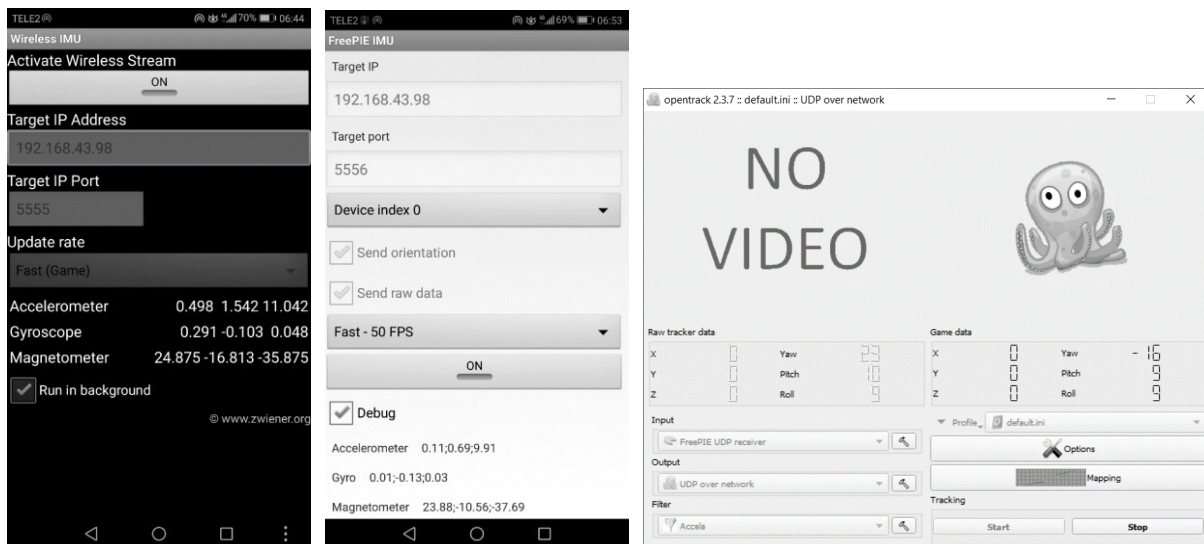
TELE2 70% 06:44
Wireless IMU
Activate Wireless Stream
ON
Target IP Address
192.168.43.98
Target IP Port
5555
Update rate
Fast (Game)
Accelerometer 0.498 1.542 11.042
Gyroscope 0.291 -0.103 0.048
Magnetometer 24.875 -16.813 -35.875
Run in background
© www.zwiener.org

TELE2 69% 06:53
FreePIE IMU
Target IP
192.168.43.98
Target port
5556
Device index 0
Send orientation
Send raw data
Fast - 50 FPS
ON
Debug
Accelerometer 0.11;0.69;9.91
Gyro 0.01;-0.13;0.03
Magnetometer 23.88;-10.56;-37.69

opentrack 2.3.7 :: default.ini :: UDP over network
NO VIDEO
Raw tracker data
| | | | |
|---|---|---|---|
| X | 0 | Yaw | 23 |
| Y | 0 | Pitch | 10 |
| Z | 0 | Roll | 9 |

Game data
| | | | |
|---|---|---|---|
| X | 0 | Yaw | -16 |
| Y | 0 | Pitch | 9 |
| Z | 0 | Roll | 9 |

Input
FreePIE UDP receiver
Output
UDP over network
Filter
Accela
Profile default.ini
Options
Mapping
Tracking
Start
Stop